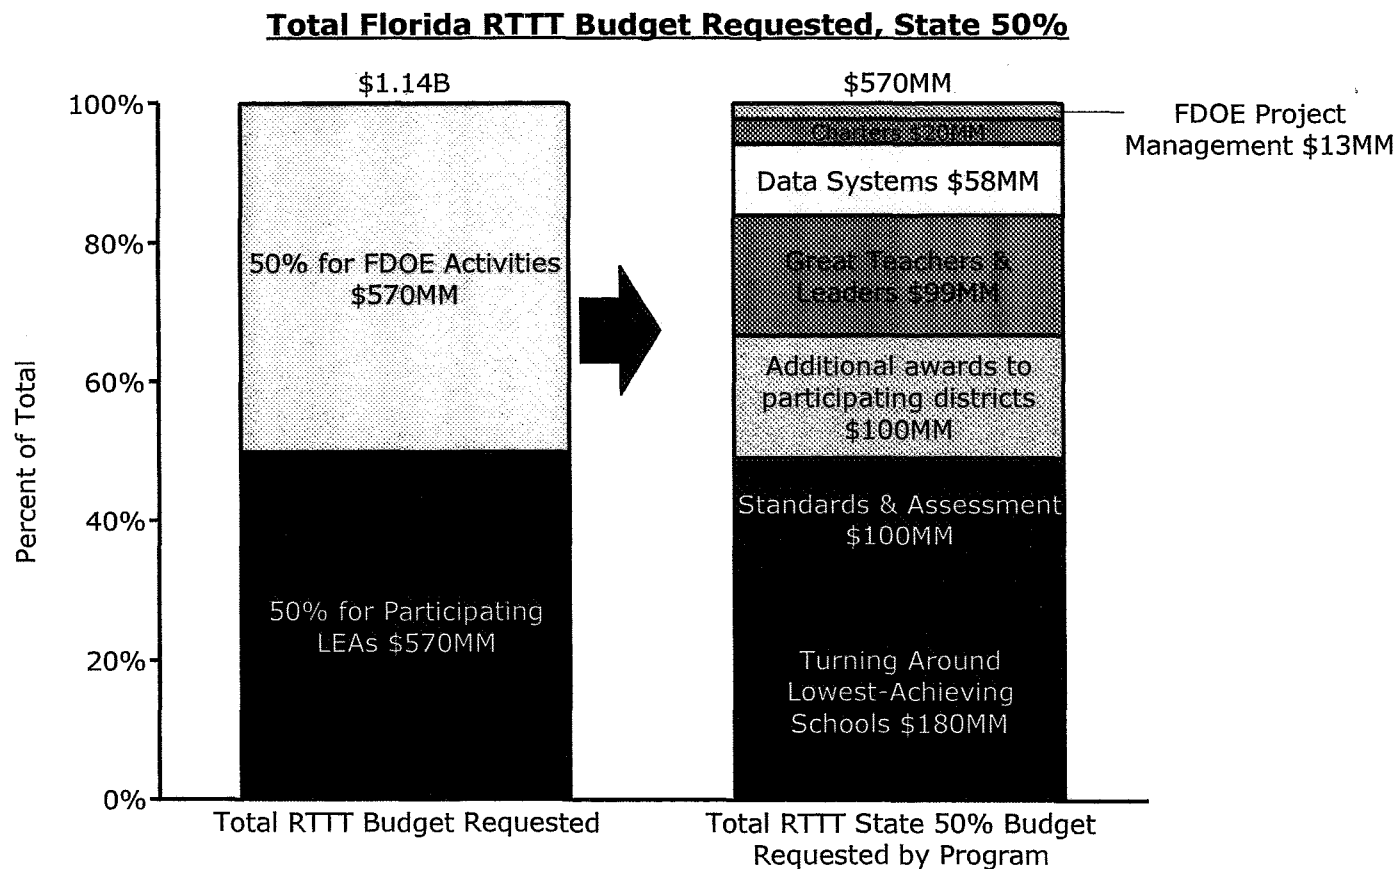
Total Florida RTTT Budget Requested, State 50%

Percent of Total

100%
80%
60%
40%
20%
0%

$1.14B

50% for FDOE Activities $570MM

50% for Participating LEAs $570MM

Total RTTT Budget Requested

$570MM

FDOE Project Management $13MM

Charters $20MM

Data Systems $58MM

Great Teachers & Leaders $99MM

Additional awards to participating districts $100MM

Standards & Assessment $100MM

Turning Around Lowest-Achieving Schools $180MM

Total RTTT State 50% Budget Requested by Program